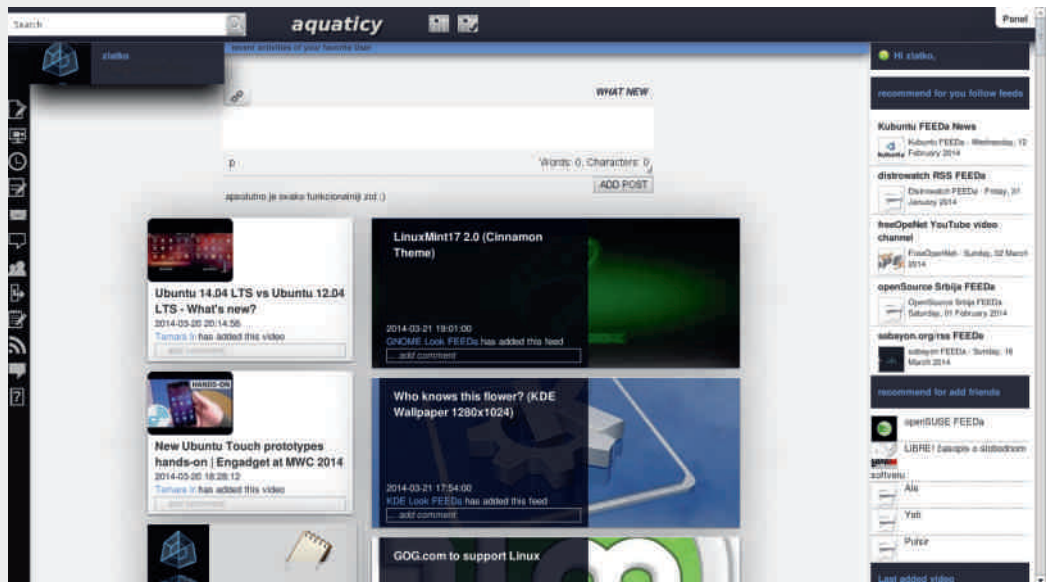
Search

aquaticy

Panel

zlatko

recent activities of your favorite User

WHAT NEW

p

Words: 0, Characters: 0

ADD POST

apsolutno je svaka funkcionalnija zvd :)

Ubuntu 14.04 LTS vs Ubuntu 12.04 LTS - What's new?

2014-03-20 20:14:56

Tamara Ir has added this video

add comment

LinuxMint17 2.0 (Cinnamon Theme)

2014-03-21 19:01:00

GNOME Look FEEDs has added this feed

add comment

HANDS-ON

New Ubuntu Touch prototypes hands-on | Engadget at MWC 2014

2014-03-05 18:28:12

Tamara Ir has added this video

add comment

Who knows this flower? (KDE Wallpaper 1280x1024)

2014-03-21 17:54:00

KDE Look FEEDs has added this feed

add comment

GOG.com to support Linux

Hi zlatko,

recommend for you follow feeds

Kubuntu FEEDs News

Kubuntu FEEDs - Wednesday, 12 February 2014

distrowatch RSS FEEDs

Distrowatch FEEDs - Friday, 31 January 2014

freeOpeNet YouTube video channel

FreeOpenNet - Sunday, 02 March 2014

openSource Srbija FEEDs

OpenSource Srbija FEEDs Saturday, 01 February 2014

sabayon.org/rss FEEDs

sabayon FEEDs - Sunday, 16 March 2014

recommend for add friends

openSUSE FEEDs

LIBRE! časopis o slobodnom softveru

Ale

Yeti

Pohor

Last added video